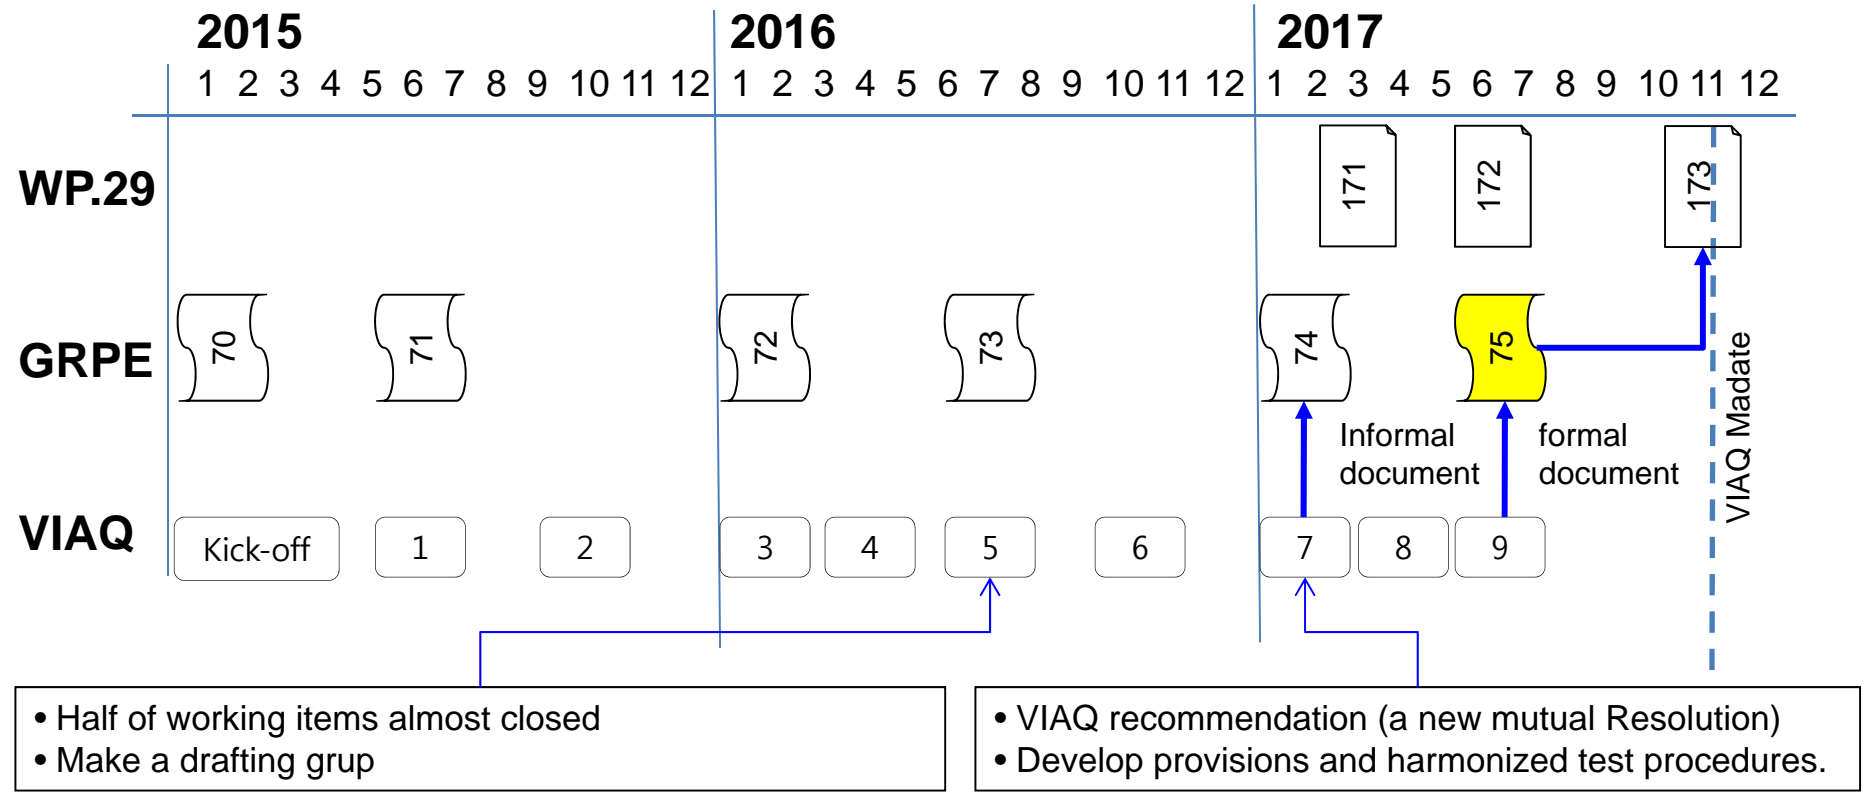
2015 1 2 3 4 5 6 7 8 9 10 11 12
2016 1 2 3 4 5 6 7 8 9 10 11 12
2017 1 2 3 4 5 6 7 8 9 10 11 12

WP.29
171
172
173

GRPE
70
71
72
73
74
75

Informal document
formal document
VIAQ Madate

VIAQ
Kick-off
1
2
3
4
5
6
7
8
9

• Half of working items almost closed
• Make a drafting grup

• VIAQ recommendation (a new mutual Resolution)
• Develop provisions and harmonized test procedures.